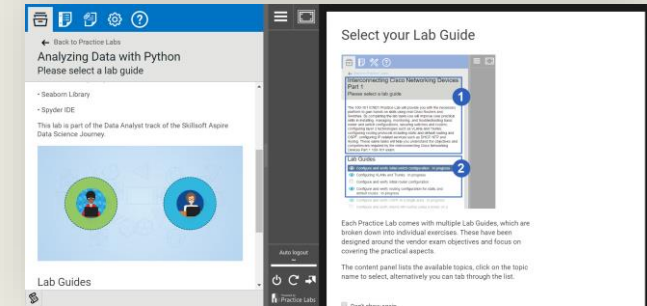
← Back to Practice Labs
Analyzing Data with Python
Please select a lab guide

• Seaborn Library
• Spyder IDE

This lab is part of the Data Analyst track of the Skillsoft Aspire Data Science Journey.

Lab Guides

Auto logout

Practice Labs

Select your Lab Guide

Interconnecting Cisco Networking Devices Part 1
Please select a lab guide

1

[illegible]

Lab Guides

2

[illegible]

Each Practice Lab comes with multiple Lab Guides, which are broken down into individual exercises. These have been designed around the vendor exam objectives and focus on covering the practical aspects.

The content panel lists the available topics, click on the topic name to select, alternatively you can tab through the list.

Don't show again